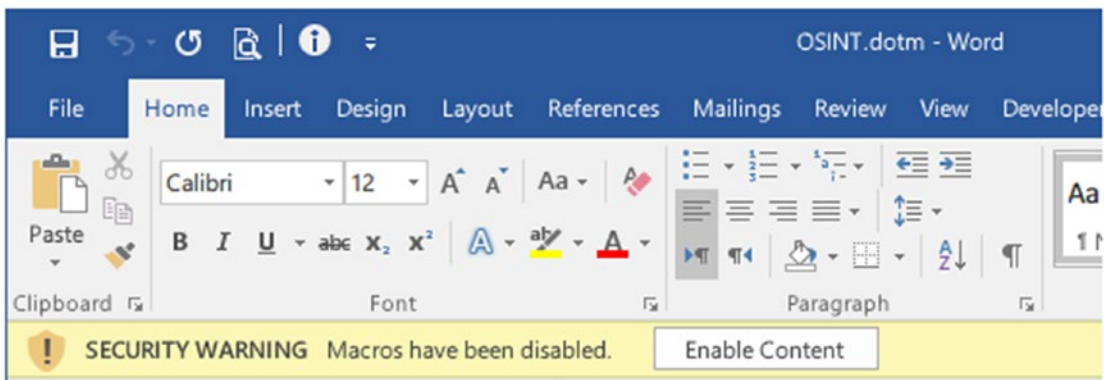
OSINT.dotm - Word

File Home Insert Design Layout References Mailings Review View Develope

Paste

Calibri 12 A A Aa

B I U abc $x_2$ $x^2$ A ab A

Aa

¶ N

Clipboard

Font

Paragraph

SECURITY WARNING Macros have been disabled. Enable Content